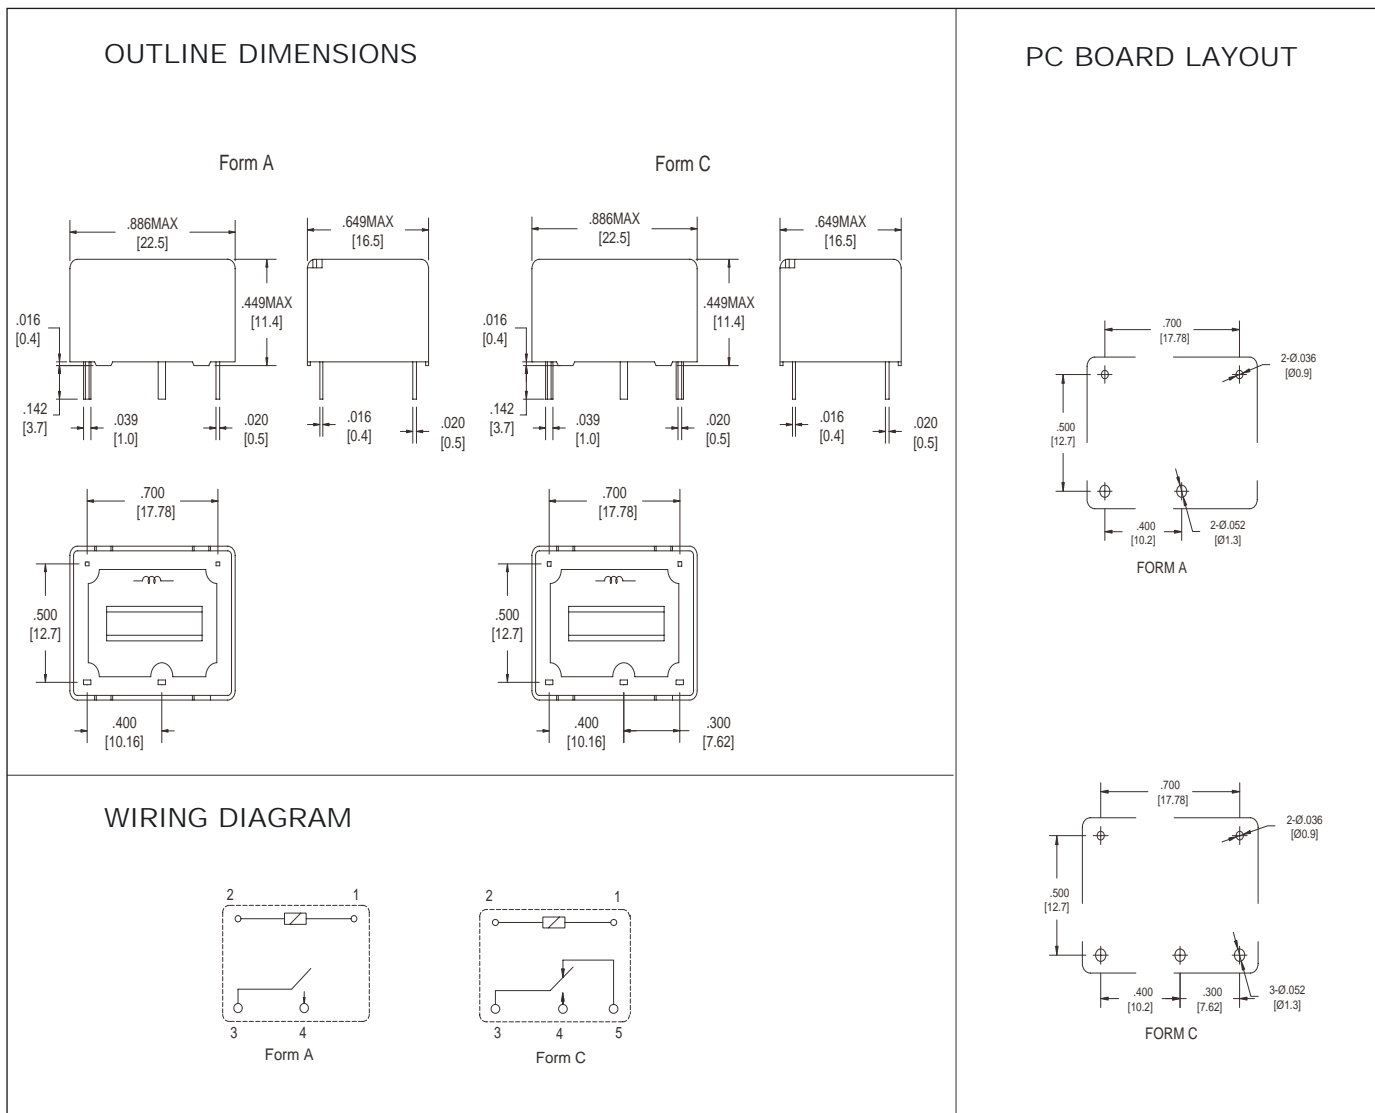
OUTLINE DIMENSIONS

Form A

.886MAX [22.5]

.649MAX [16.5]

.449MAX [11.4]

.016 [0.4]

.142 [3.7]

.039 [1.0]

.020 [0.5]

.016 [0.4]

.020 [0.5]

.700 [17.78]

.500 [12.7]

.400 [10.16]

Form C

.886MAX [22.5]

.649MAX [16.5]

.449MAX [11.4]

.016 [0.4]

.142 [3.7]

.039 [1.0]

.020 [0.5]

.016 [0.4]

.020 [0.5]

.700 [17.78]

.500 [12.7]

.400 [10.16]

.300 [7.62]

WIRING DIAGRAM

2 1 3 4

Form A

2 1 3 4 5

Form C

PC BOARD LAYOUT

.700 [17.78]

2-Ø.036 [Ø0.9]

.500 [12.7]

.400 [10.2]

2-Ø.052 [Ø1.3]

FORM A

.700 [17.78]

2-Ø.036 [Ø0.9]

.500 [12.7]

.400 [10.2]

.300 [7.62]

3-Ø.052 [Ø1.3]

FORM C